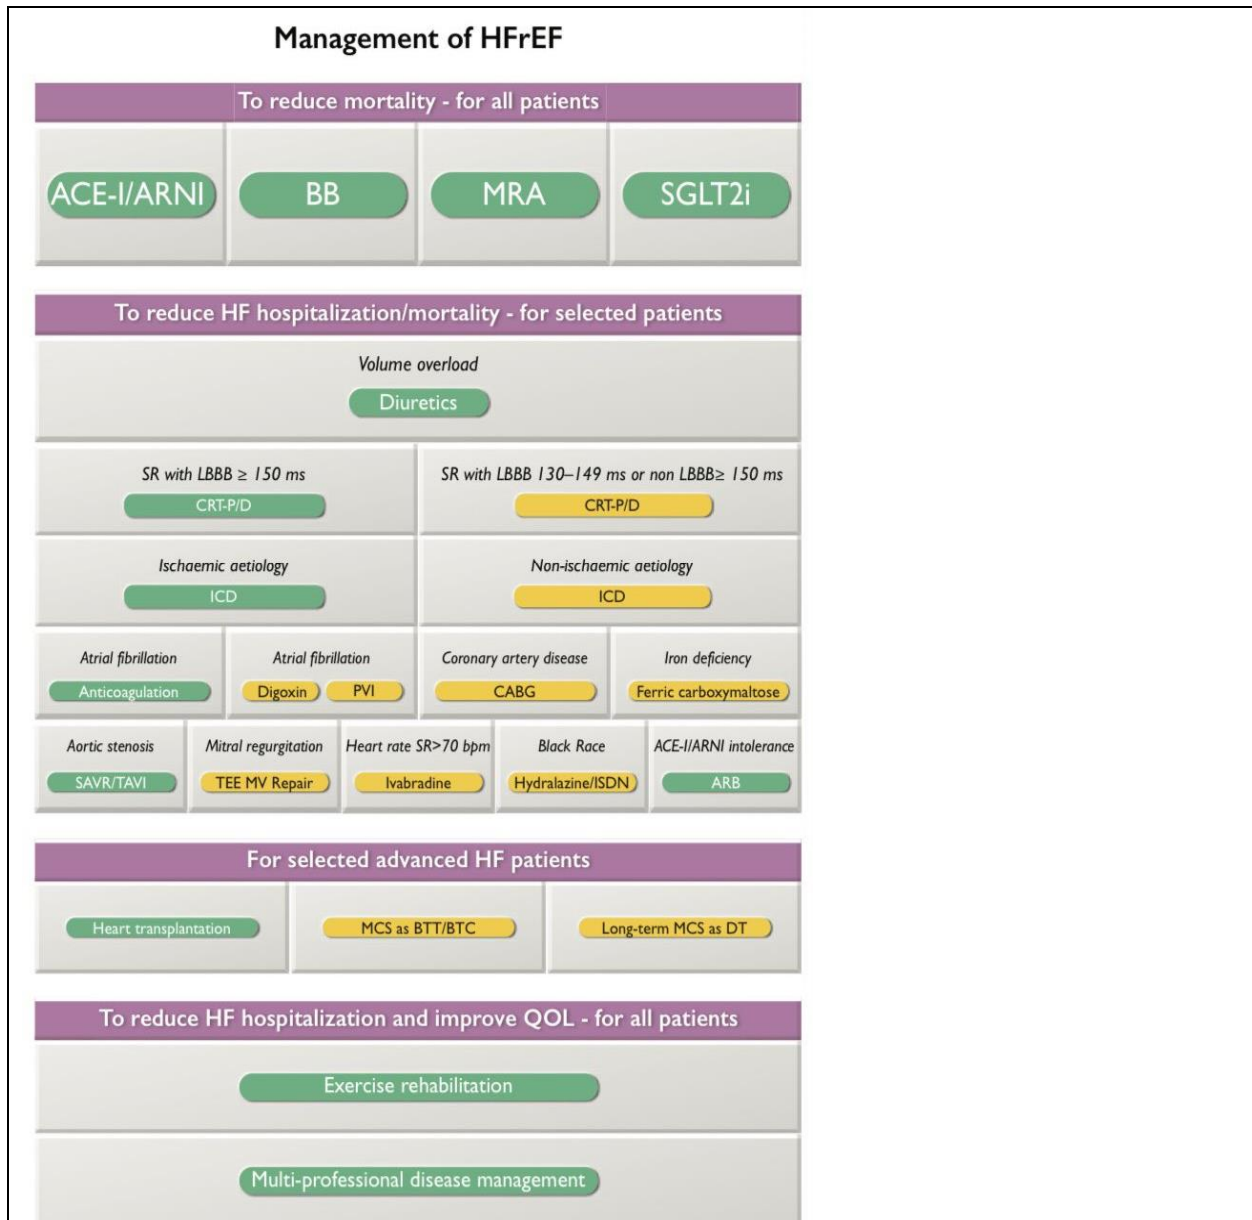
Management of HFrEF

To reduce mortality - for all patients

ACE-I/ARNI

BB

MRA

SGLT2i

To reduce HF hospitalization/mortality - for selected patients

Volume overload

Diuretics

SR with LBBB ≥ 150 ms

CRT-P/D

SR with LBBB 130–149 ms or non LBBB≥ 150 ms

CRT-P/D

Ischaemic aetiology

ICD

Non-ischaemic aetiology

ICD

Atrial fibrillation

Anticoagulation

Atrial fibrillation

Digoxin

PVI

Coronary artery disease

CABG

Iron deficiency

Ferric carboxymaltose

Aortic stenosis

SAVR/TAVI

Mitral regurgitation

TEE MV Repair

Heart rate SR>70 bpm

Ivabradine

Black Race

Hydralazine/ISDN

ACE-I/ARNI intolerance

ARB

For selected advanced HF patients

Heart transplantation

MCS as BTT/BTC

Long-term MCS as DT

To reduce HF hospitalization and improve QOL - for all patients

Exercise rehabilitation

Multi-professional disease management